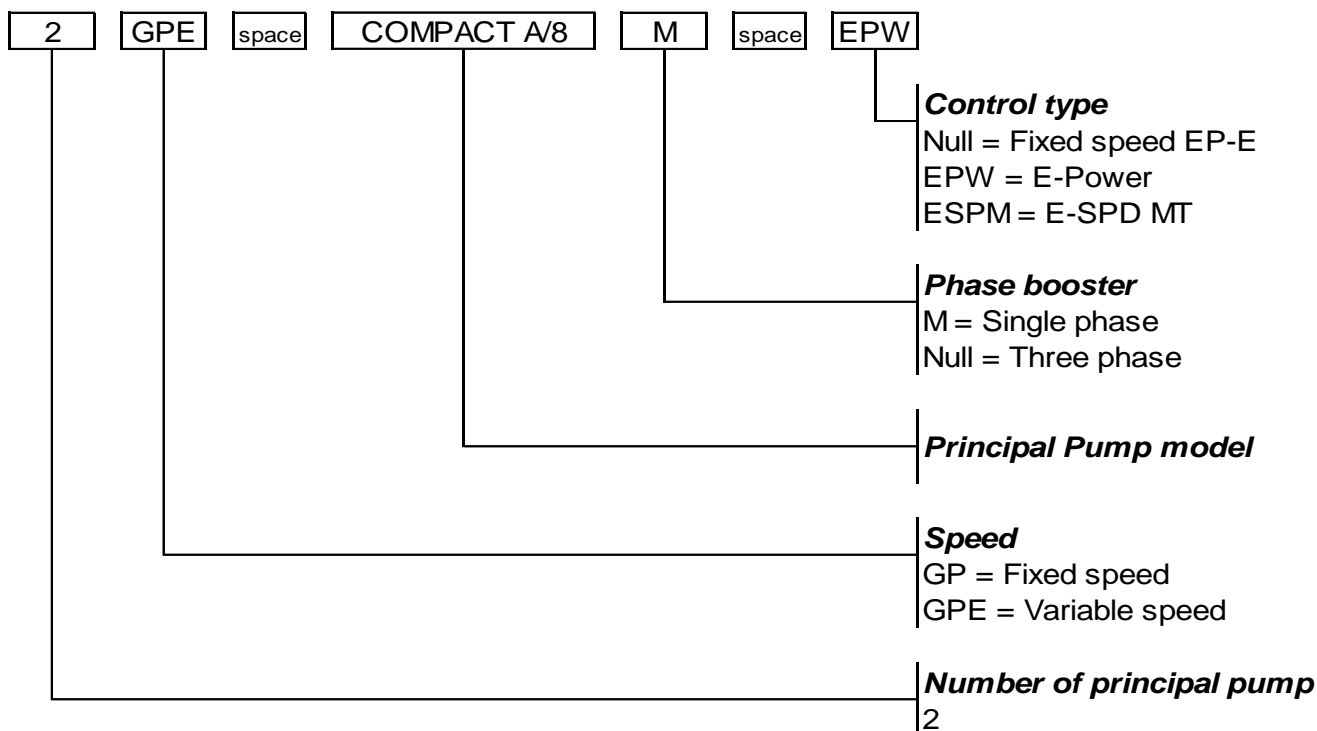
2 GPE space COMPACT A/8 M space EPW

***Control type***
Null = Fixed speed EP-E
EPW = E-Power
ESPM = E-SPD MT

***Phase booster***
M = Single phase
Null = Three phase

***Principal Pump model***

***Speed***
GP = Fixed speed
GPE = Variable speed

***Number of principal pump***
2